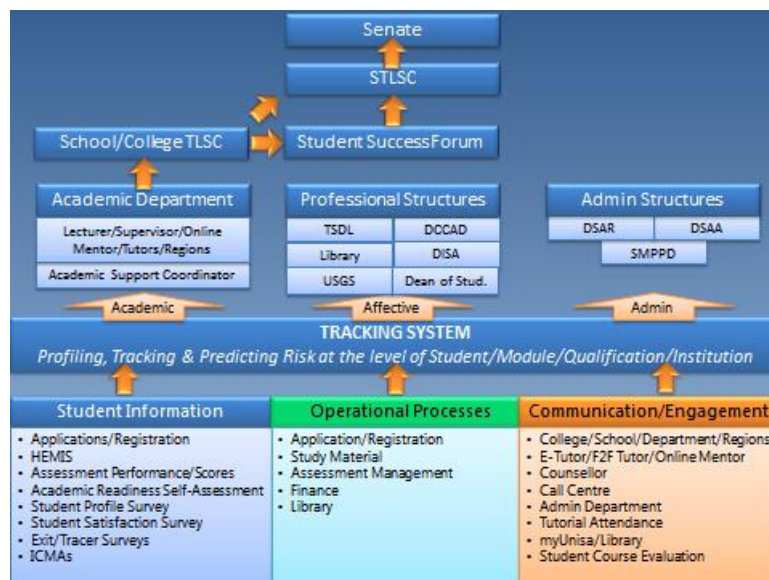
Senate

STLSC

School/College TLSC

Student Success Forum

Academic Department

Lecturer/Supervisor/Online Mentor/Tutors/Regions

Academic Support Coordinator

Professional Structures

TSDL

DCCAD

Library

DISA

USGS

Dean of Stud.

Admin Structures

DSAR

DSAA

SMPPD

Academic

Affective

Admin

TRACKING SYSTEM

Profiling, Tracking & Predicting Risk at the level of Student/Module/Qualification/Institution

Student Information

- Applications/Registration
- HEMIS
- Assessment Performance/Scores
- Academic Readiness Self-Assessment
- Student Profile Survey
- Student Satisfaction Survey
- Exit/Tracer Surveys
- ICMAs

Operational Processes

- Application/Registration
- Study Material
- Assessment Management
- Finance
- Library

Communication/Engagement

- College/School/Department/Regions
- E-Tutor/F2F Tutor/Online Mentor
- Counsellor
- Call Centre
- Admin Department
- Tutorial Attendance
- myUnisa/Library
- Student Course Evaluation